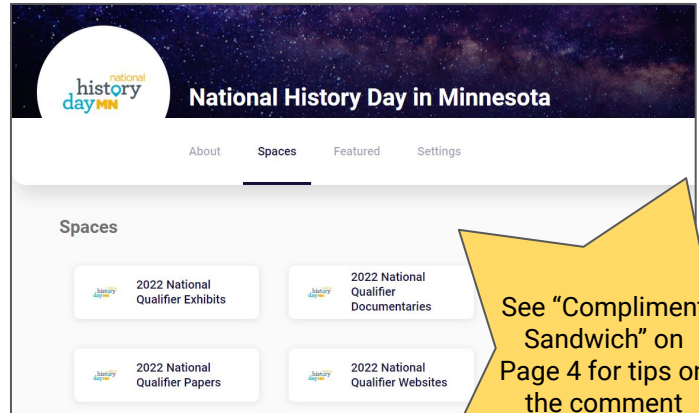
national history day MN

National History Day in Minnesota

About Spaces Featured Settings

Spaces

history day MN 2022 National Qualifier Exhibits

history day MN 2022 National Qualifier Documentaries

history day MN 2022 National Qualifier Papers

history day MN 2022 National Qualifier Websites

See "Compliment Sandwich" on Page 4 for tips on the comment